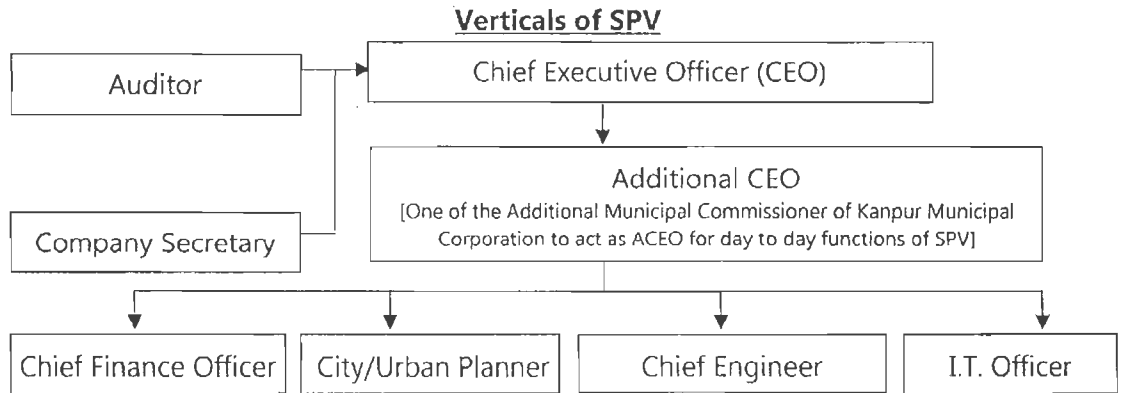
Verticals of SPV

Auditor

Chief Executive Officer (CEO)

Company Secretary

Additional CEO
[One of the Additional Municipal Commissioner of Kanpur Municipal Corporation to act as ACEO for day to day functions of SPV]

Chief Finance Officer

City/Urban Planner

Chief Engineer

I.T. Officer